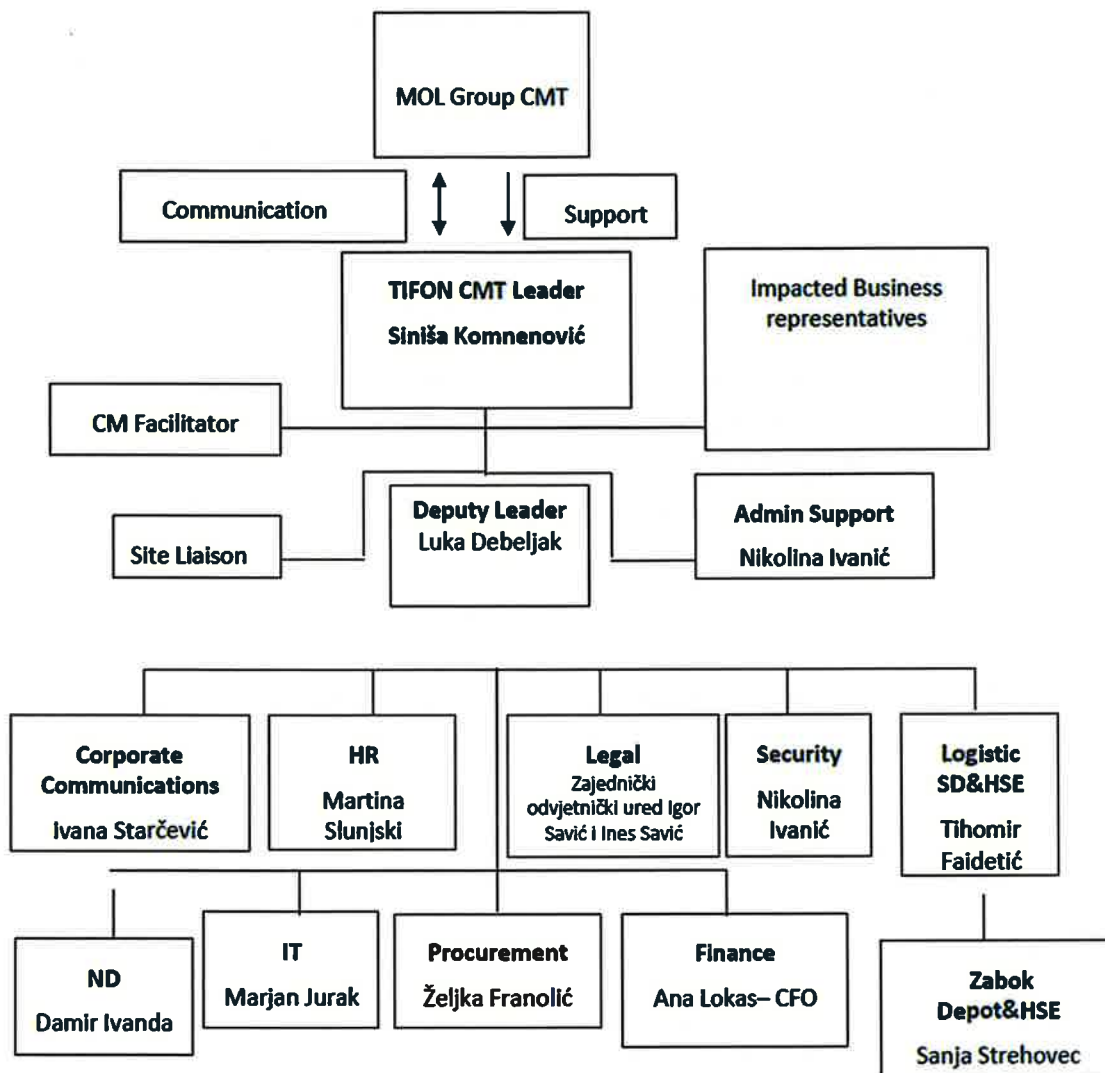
MOL Group CMT

Communication

Support

TIFON CMT Leader
Siniša Komnenović

Impacted Business representatives

CM Facilitator

Site Liaison

Deputy Leader
Luka Debeljak

Admin Support
Nikolina Ivanić

Corporate Communications
Ivana Starčević

HR
Martina Slunjski

Legal
Zajednički odvjetnički ured Igor Savić i Ines Savić

Security
Nikolina Ivanić

Logistic SD&HSE
Tihomir Faidetić

ND
Damir Ivanda

IT
Marjan Jurak

Procurement
Željka Franolić

Finance
Ana Lokas– CFO

Zabok Depot&HSE
Sanja Strehovec